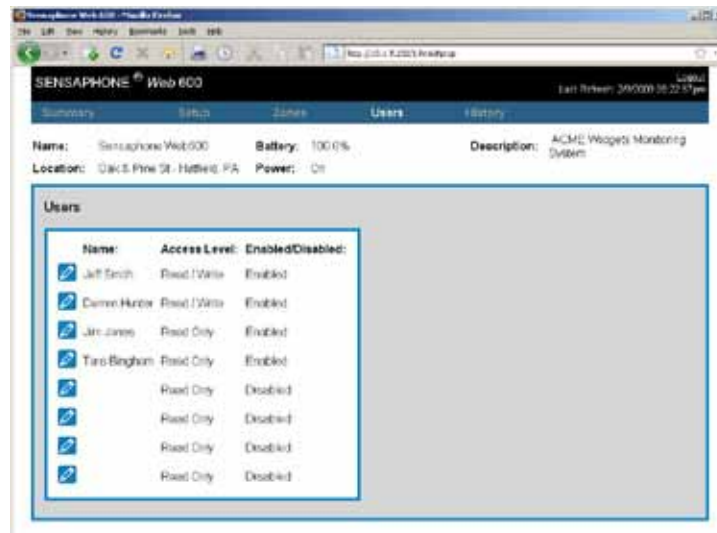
Sensaphone Web 600 - Mozilla Firefox

File Edit View History Bookmarks Tools Help

http://10.1.1.1/2005/html/index

SENSAPHONE ® Web 600

Logout

Last Refresh: 2/9/2009 05:22:57pm

Summary Status Zones Users History

Name: Sensaphone Web 600

Battery: 100.0%

Description: ACME Widgets Monitoring System

Location: Oak & Pine St - Hatfield, PA

Power: On

Users

| Name: | Access Level: | Enabled/Disabled: |
|---|---|---|
| Jeff Smith | Read / Write | Enabled |
| Damon Hunter | Read / Write | Enabled |
| Jim Jones | Read Only | Enabled |
| Tara Bingham | Read Only | Enabled |
| | Read Only | Disabled |
| | Read Only | Disabled |
| | Read Only | Disabled |
| | Read Only | Disabled |